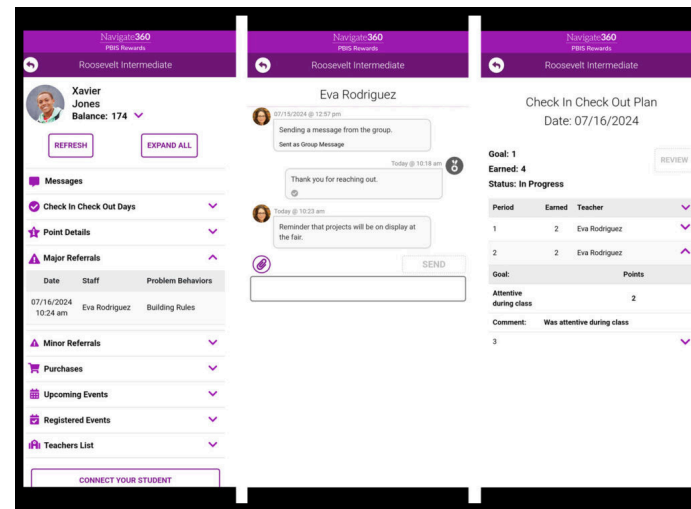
Navigate360
PBIS Rewards
Roosevelt Intermediate

Xavier
Jones
Balance: 174

REFRESH
EXPAND ALL

Messages
Check In Check Out Days
Point Details
Major Referrals

| Date | Staff | Problem Behaviors |
|---|---|---|
| 07/16/2024 10:24 am | Eva Rodriguez | Building Rules |

Minor Referrals
Purchases
Upcoming Events
Registered Events
Teachers List

CONNECT YOUR STUDENT

Navigate360
PBIS Rewards
Roosevelt Intermediate

Eva Rodriguez

07/15/2024 @ 12:57 pm
Sending a message from the group.
Sent as Group Message

Today @ 10:18 am
Thank you for reaching out.

Today @ 10:23 am
Reminder that projects will be on display at the fair.

SEND

Navigate360
PBIS Rewards
Roosevelt Intermediate

Check In Check Out Plan
Date: 07/16/2024

Goal: 1
Earned: 4
Status: In Progress

REVIEW

| Period | Earned | Teacher |
|---|---|---|
| 1 | 2 | Eva Rodriguez |
| 2 | 2 | Eva Rodriguez |

| Goal: | Points |
|---|---|
| Attentive during class | 2 |

Comment: Was attentive during class

3